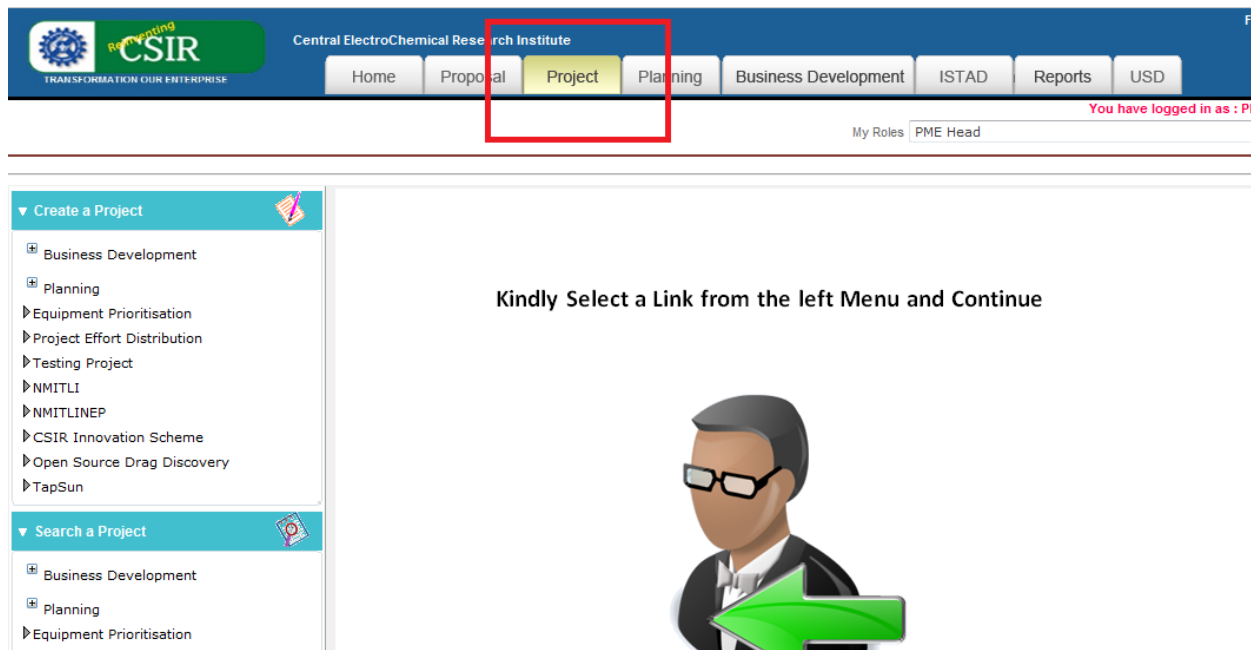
Reinventing CSIR
TRANSFORMATION OUR ENTERPRISE

Central ElectroChemical Research Institute

F

Home | Proposal | Project | Planning | Business Development | ISTAD | Reports | USD

You have logged in as : Pl

My Roles PME Head

▼ Create a Project

Business Development

Planning

Equipment Prioritisation

Project Effort Distribution

Testing Project

NMITLI

NMITLINEP

CSIR Innovation Scheme

Open Source Drag Discovery

TapSun

▼ Search a Project

Business Development

Planning

Equipment Prioritisation

Kindly Select a Link from the left Menu and Continue